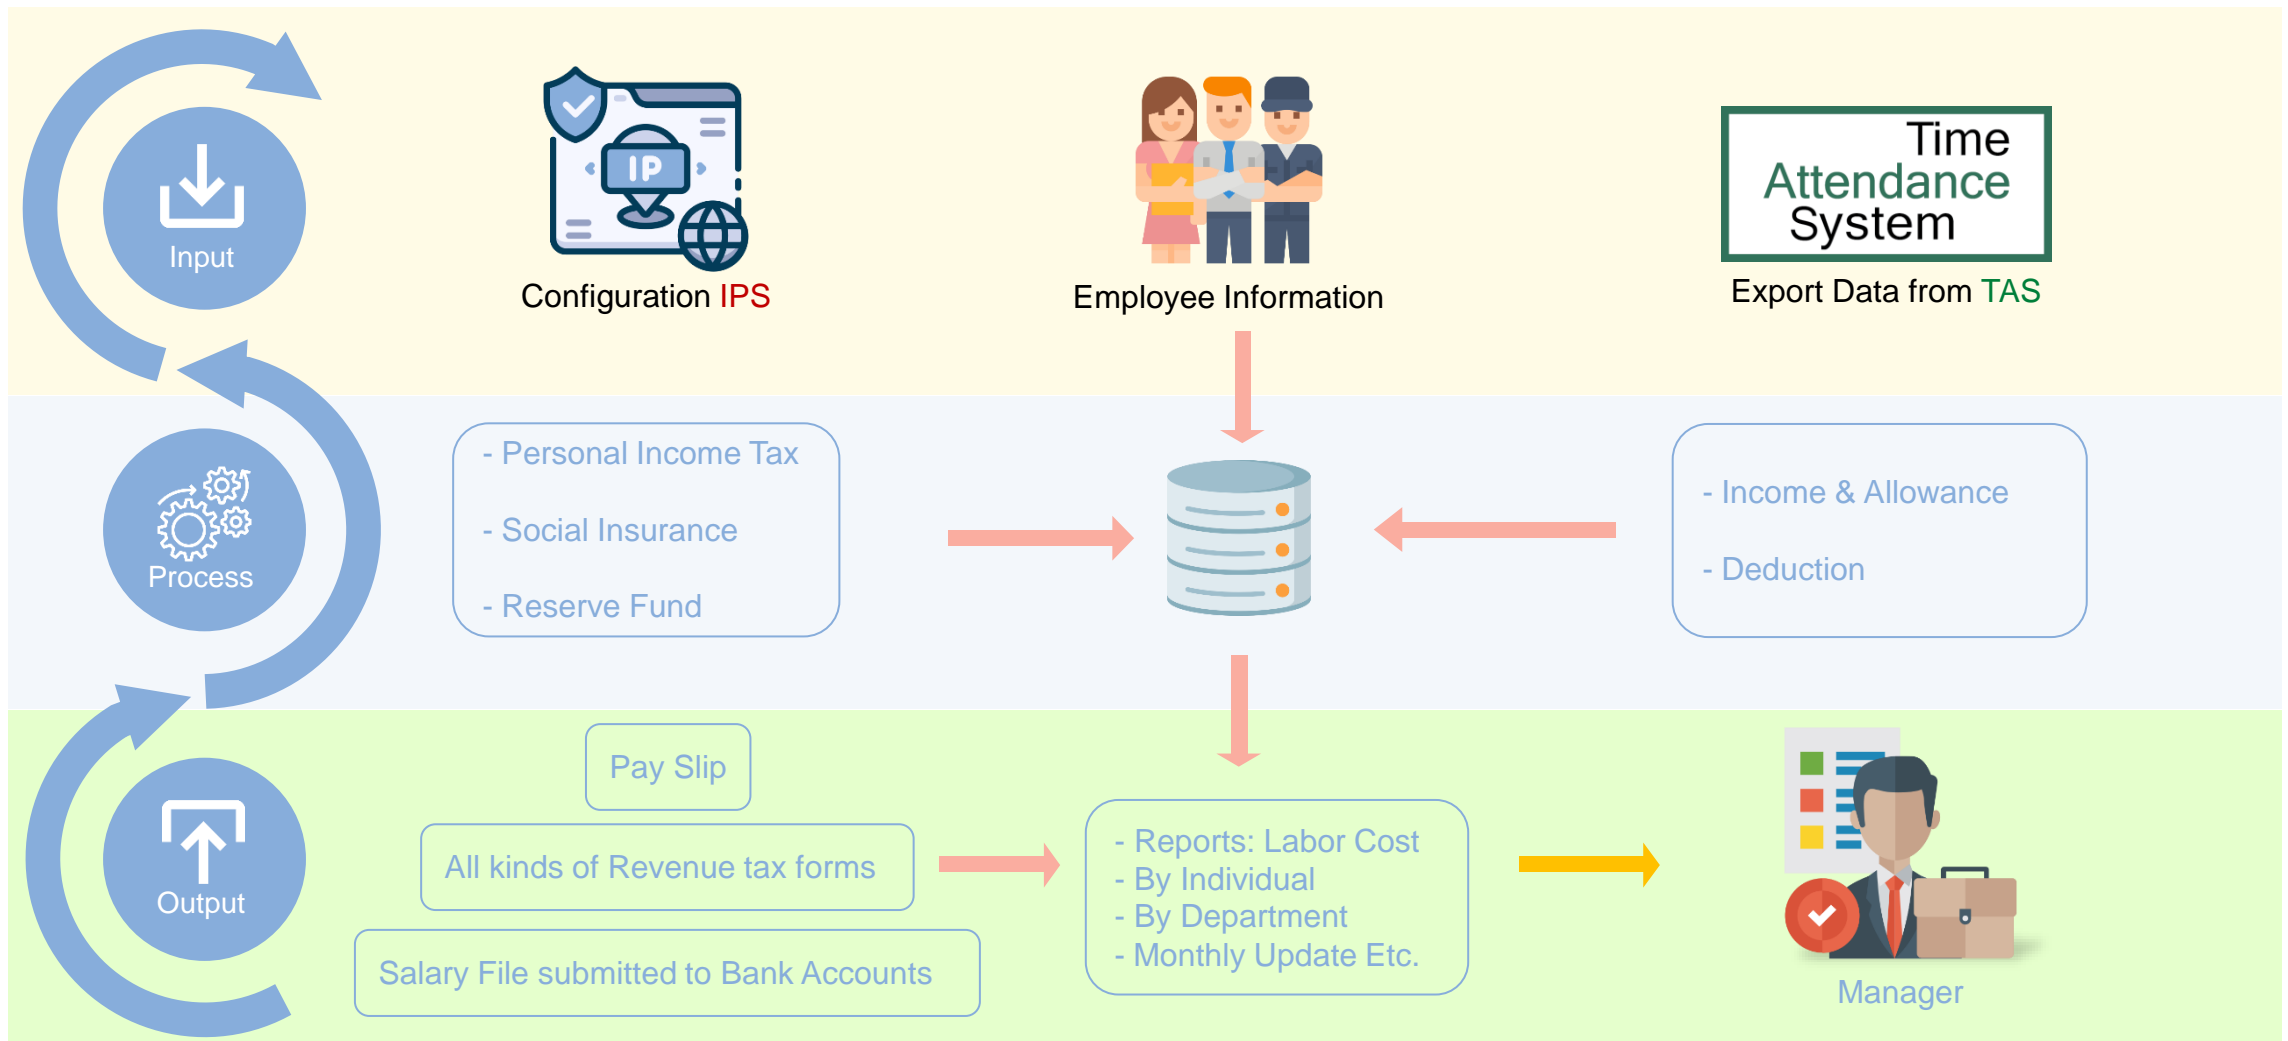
Input

IP

Configuration IPS

Employee Information

Time Attendance System

Export Data from TAS

Process

- Personal Income Tax

- Social Insurance

- Reserve Fund

- Income & Allowance

- Deduction

Output

Pay Slip

All kinds of Revenue tax forms

Salary File submitted to Bank Accounts

- Reports: Labor Cost
- By Individual
- By Department
- Monthly Update Etc.

Manager